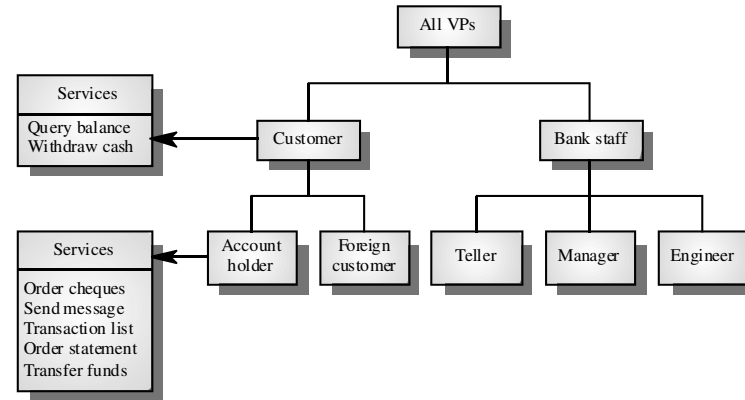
All VPs

Services
Query balance
Withdraw cash

Customer

Bank staff

Services
Order cheques
Send message
Transaction list
Order statement
Transfer funds

Account holder

Foreign customer

Teller

Manager

Engineer